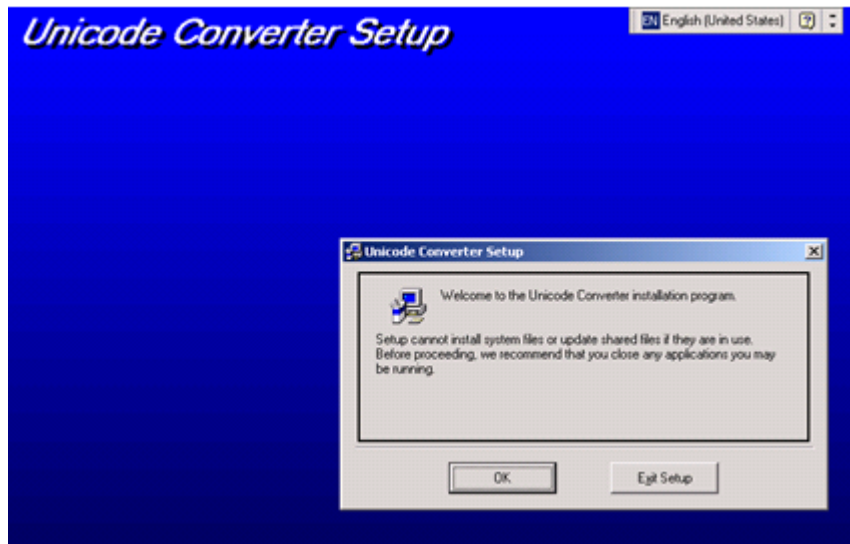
Unicode Converter Setup

EN English (United States)

Unicode Converter Setup

Welcome to the Unicode Converter installation program.

Setup cannot install system files or update shared files if they are in use. Before proceeding, we recommend that you close any applications you may be running.

OK

Exit Setup